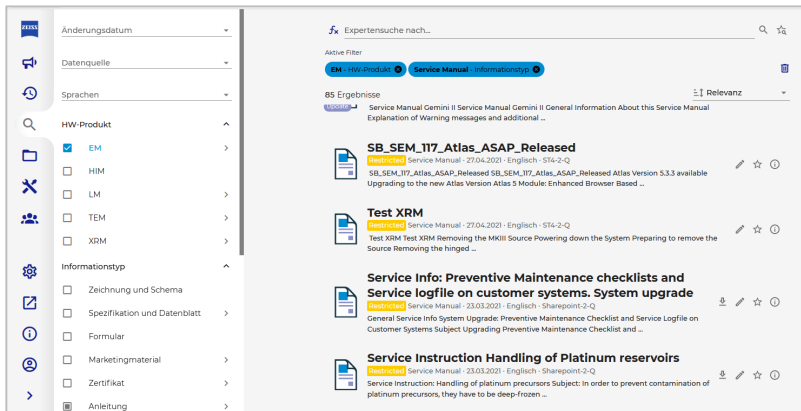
ZEISS

Änderungsdatum

Datenquelle

Sprachen

HW-Produkt

EM

HIM

LM

TEM

XRM

Informationstyp

Zeichnung und Schema

Spezifikation und Datenblatt

Formular

Marketingmaterial

Zertifikat

Anleitung

$f_x$ Expertensuche nach...

Aktive Filter

EM - HW-Produkt

Service Manual - Informationstyp

85 Ergebnisse

Relevanz

Update

Service Manual Gemini II Service Manual Gemini II General Information About this Service Manual Explanation of Warning messages and additional ...

SB_SEM_117_Atlas_ASAP_Released

Restricted Service Manual · 27.04.2021 · Englisch · ST4-2-Q

SB_SEM_117_Atlas_ASAP_Released SB_SEM_117_Atlas_ASAP_Released Atlas Version 5.3.3 available Upgrading to the new Atlas Version Atlas 5 Module: Enhanced Browser Based ...

Test XRM

Restricted Service Manual · 27.04.2021 · Englisch · ST4-2-Q

Test XRM Test XRM Removing the MKIII Source Powering down the System Preparing to remove the Source Removing the hinged ...

Service Info: Preventive Maintenance checklists and Service logfile on customer systems. System upgrade

Restricted Service Manual · 23.03.2021 · Englisch · Sharepoint-2-Q

General Service Info System Upgrade: Preventive Maintenance Checklist and Service Logfile on Customer Systems Subject Upgrading Preventive Maintenance Checklist and ...

Service Instruction Handling of Platinum reservoirs

Restricted Service Manual · 23.03.2021 · Englisch · Sharepoint-2-Q

Service Instruction: Handling of platinum precursors Subject: In order to prevent contamination of platinum precursors, they have to be deep-frozen ...